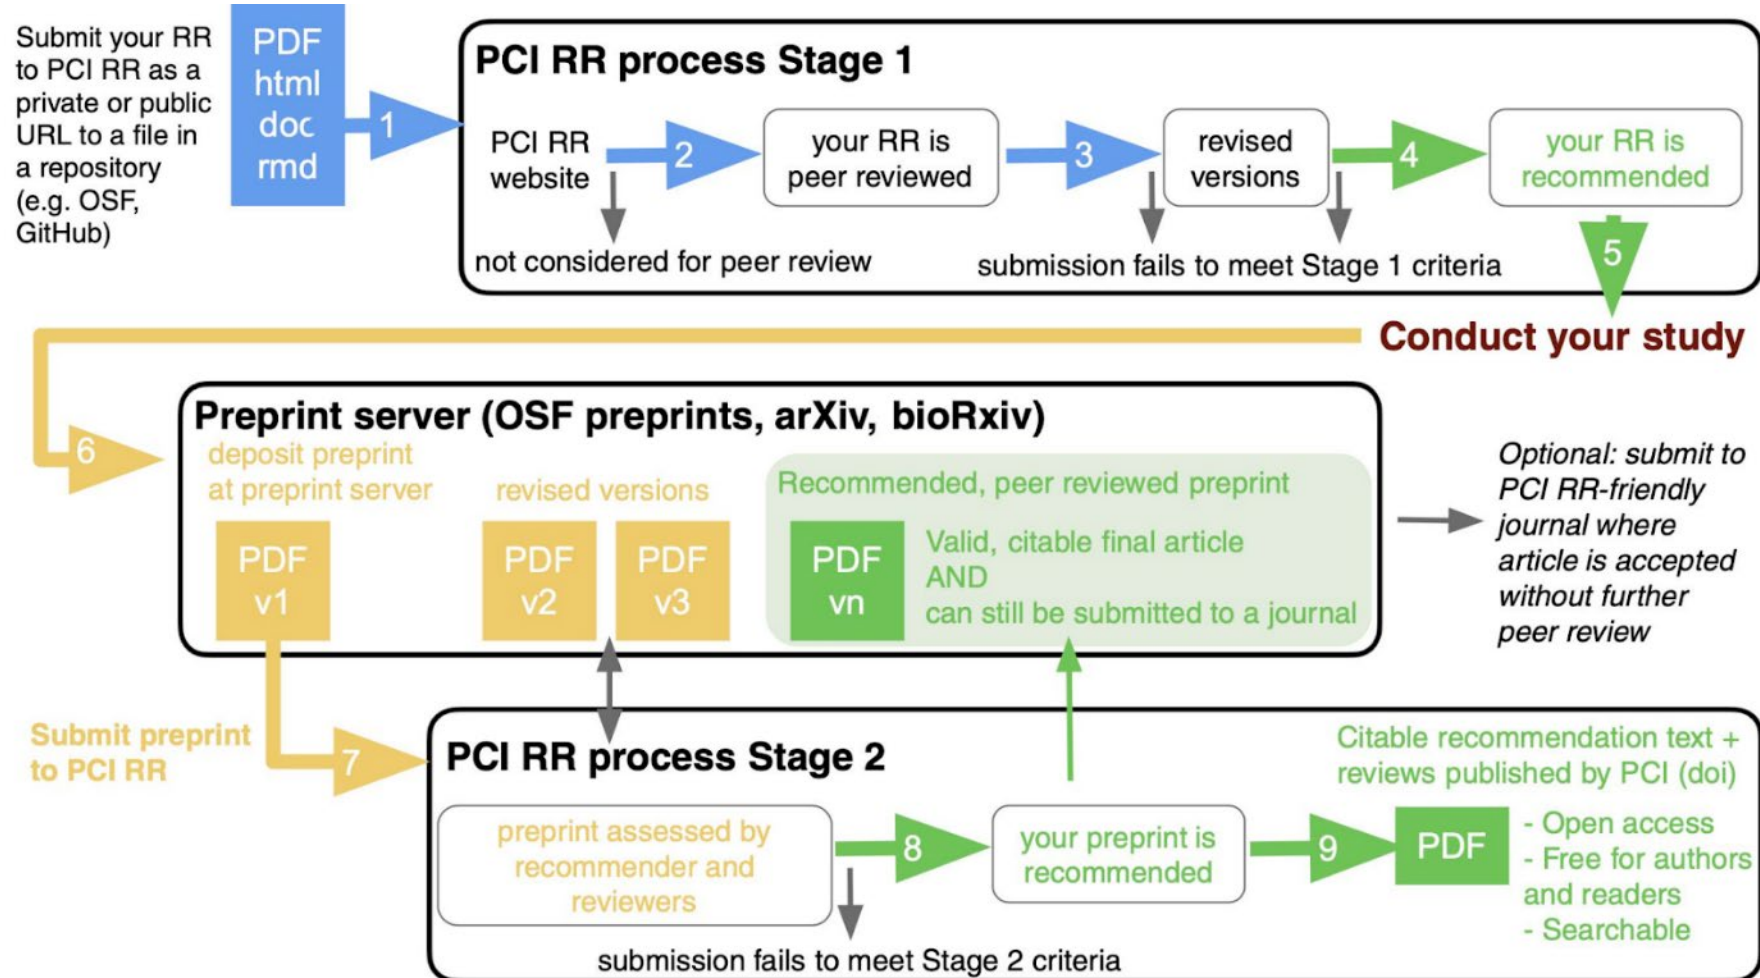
Submit your RR to PCI RR as a private or public URL to a file in a repository (e.g. OSF, GitHub)

PDF
html
doc
rmd

1

PCI RR process Stage 1

PCI RR website

2

your RR is peer reviewed

3

revised versions

4

your RR is recommended

not considered for peer review

submission fails to meet Stage 1 criteria

5

Conduct your study

6

Preprint server (OSF preprints, arXiv, bioRxiv)

deposit preprint at preprint server

PDF v1

revised versions

PDF v2

PDF v3

Recommended, peer reviewed preprint

PDF vn

Valid, citable final article AND can still be submitted to a journal

Optional: submit to PCI RR-friendly journal where article is accepted without further peer review

Submit preprint to PCI RR

7

PCI RR process Stage 2

preprint assessed by recommender and reviewers

8

your preprint is recommended

9

Citable recommendation text + reviews published by PCI (doi)

PDF

- Open access
- Free for authors and readers
- Searchable

submission fails to meet Stage 2 criteria